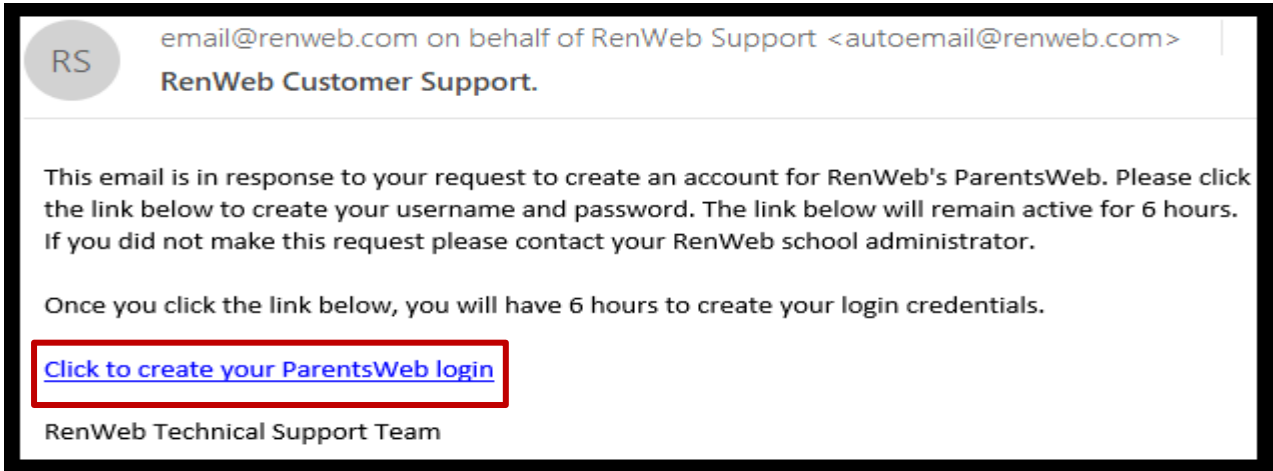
RS

email@renweb.com on behalf of RenWeb Support <autoemail@renweb.com>

RenWeb Customer Support.

This email is in response to your request to create an account for RenWeb's ParentsWeb. Please click the link below to create your username and password. The link below will remain active for 6 hours. If you did not make this request please contact your RenWeb school administrator.

Once you click the link below, you will have 6 hours to create your login credentials.

Click to create your ParentsWeb login

RenWeb Technical Support Team